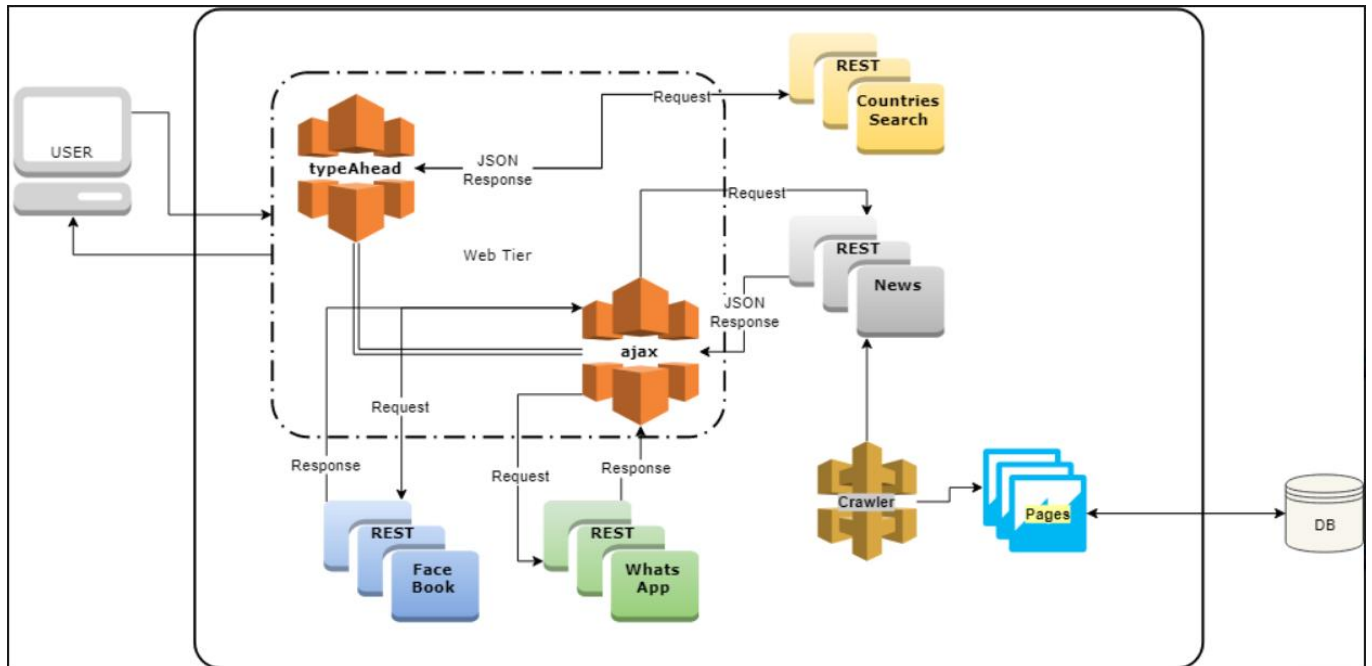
USER

typeAhead

JSON Response

Request

REST

Countries Search

Web Tier

Request

REST

News

JSON Response

ajax

Request

Response

Request

Response

REST

Face Book

REST

Whats App

Crawler

Pages

DB